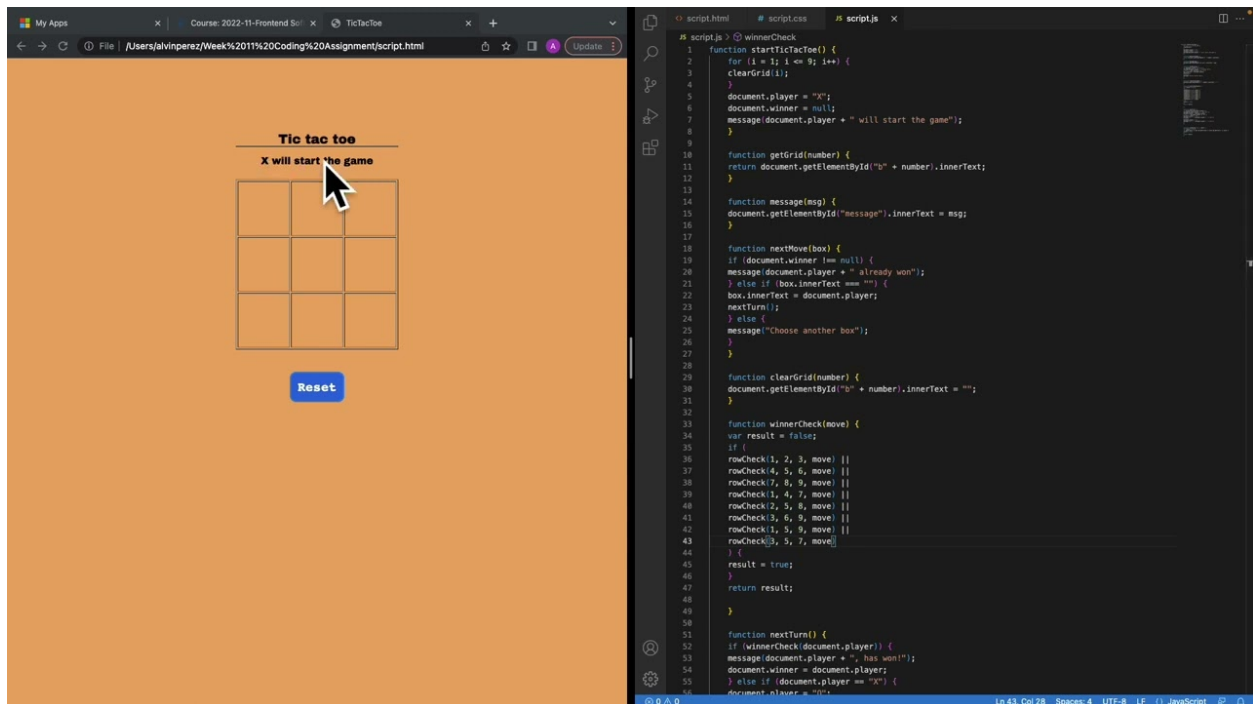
My Apps
Course: 2022-11-Frontend Sof
TicTacToe
File | /Users/alvinperez/Week%2011%20Coding%20Assignment/script.html
Update

Tic tac toe
X will start the game

Reset

script.html
script.css
script.js

script.js > winnerCheck

1 function startTicTacToe() {
2 for (i = 1; i <= 9; i++) {
3 clearGrid(i);
4 }
5 document.player = "X";
6 document.winner = null;
7 message(document.player + " will start the game");
8 }
9
10 function getGrid(number) {
11 return document.getElementById("b" + number).innerText;
12 }
13
14 function message(msg) {
15 document.getElementById("message").innerText = msg;
16 }
17
18 function nextMove(box) {
19 if (document.winner !== null) {
20 message(document.player + " already won");
21 } else if (box.innerText === "") {
22 box.innerText = document.player;
23 nextTurn();
24 } else {
25 message("Choose another box");
26 }
27 }
28
29 function clearGrid(number) {
30 document.getElementById("b" + number).innerText = "";
31 }
32
33 function winnerCheck(move) {
34 var result = false;
35 if (
36 rowCheck(1, 2, 3, move) ||
37 rowCheck(4, 5, 6, move) ||
38 rowCheck(7, 8, 9, move) ||
39 rowCheck(1, 4, 7, move) ||
40 rowCheck(2, 5, 8, move) ||
41 rowCheck(3, 6, 9, move) ||
42 rowCheck(1, 5, 9, move) ||
43 rowCheck(3, 5, 7, move)
44 ) {
45 result = true;
46 }
47 return result;
48
49 }
50
51 function nextTurn() {
52 if (winnerCheck(document.player)) {
53 message(document.player + ", has won!");
54 document.winner = document.player;
55 } else if (document.player == "X") {
56 document.player = "O";

Ln 43, Col 28 Spaces: 4 UTF-8 LF {} JavaScript